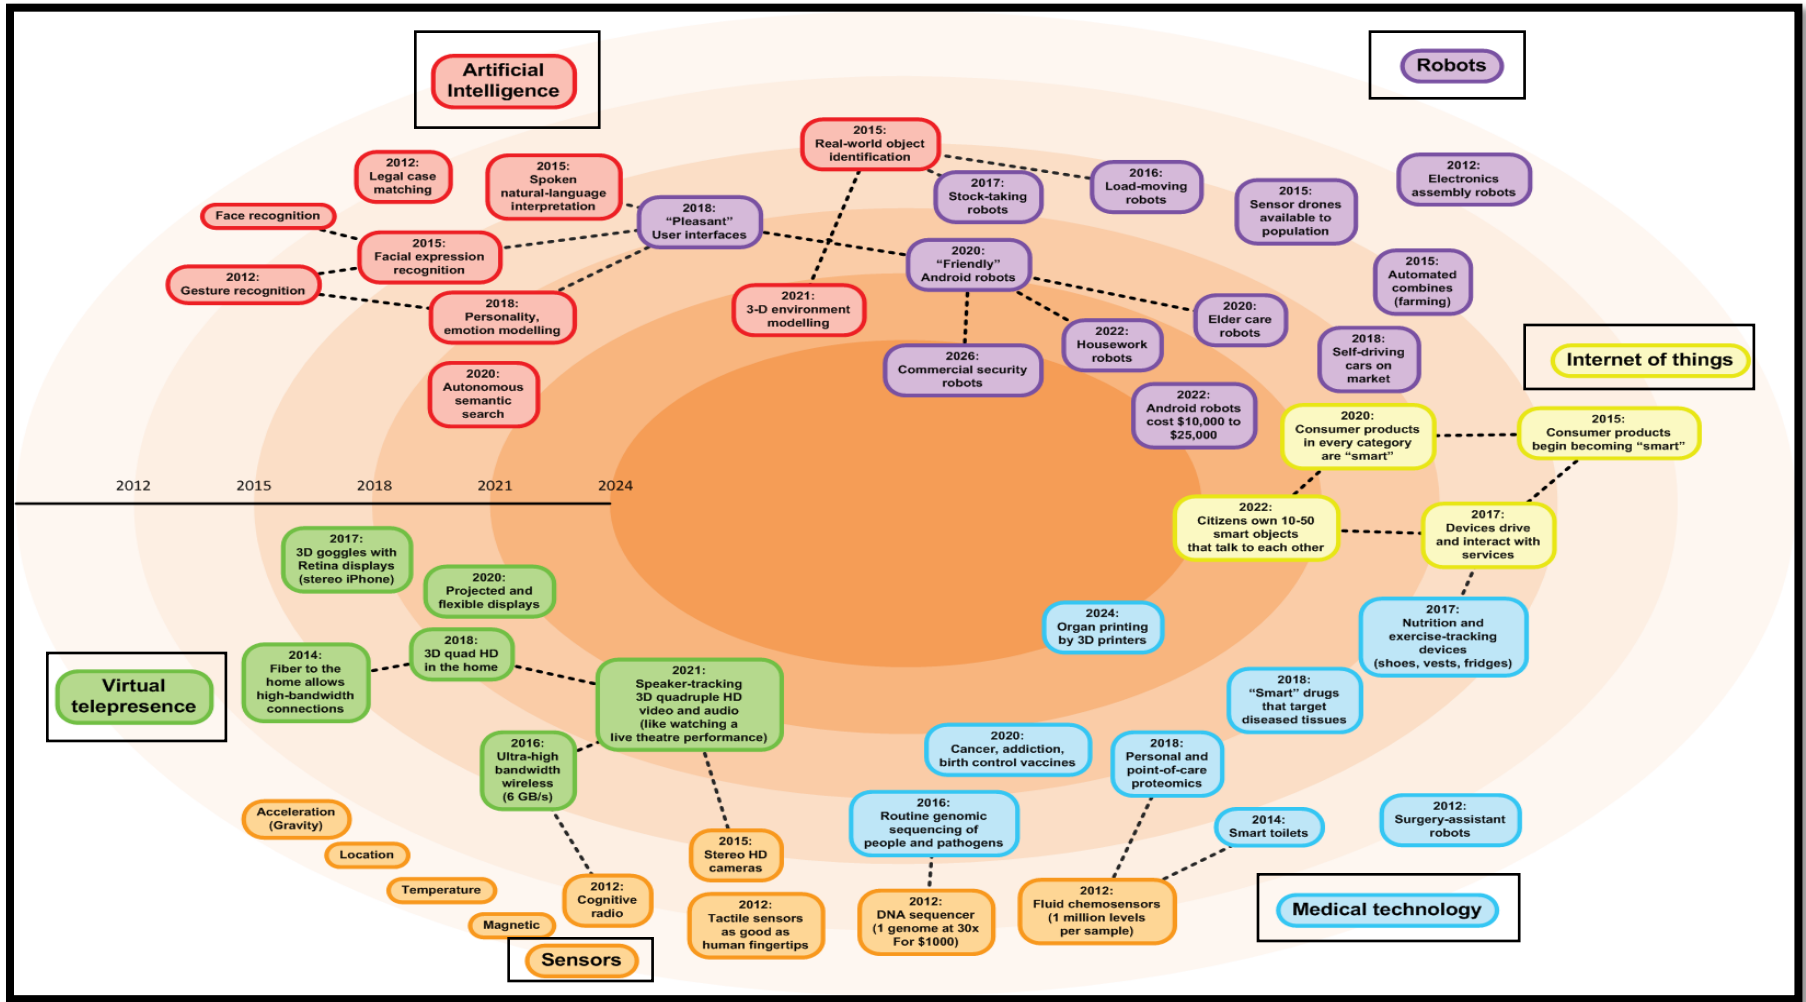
Artificial Intelligence

Robots

2012: Legal case matching

2015: Spoken natural-language interpretation

2015: Real-world object identification

2016: Load-moving robots

2015: Sensor drones available to population

2012: Electronics assembly robots

Face recognition

2018: "Pleasant" User interfaces

2017: Stock-taking robots

2015: Facial expression recognition

2012: Gesture recognition

2020: "Friendly" Android robots

2015: Automated combines (farming)

2018: Personality, emotion modelling

2021: 3-D environment modelling

2020: Elder care robots

2022: Housework robots

2018: Self-driving cars on market

Internet of things

2026: Commercial security robots

2020: Autonomous semantic search

2022: Android robots cost \$10,000 to \$25,000

2020: Consumer products in every category are "smart"

2015: Consumer products begin becoming "smart"

2012 2015 2018 2021 2024

2022: Citizens own 10-50 smart objects that talk to each other

2017: Devices drive and interact with services

2017: 3D goggles with Retina displays (stereo iPhone)

2020: Projected and flexible displays

2024: Organ printing by 3D printers

2017: Nutrition and exercise-tracking devices (shoes, vests, fridges)

2014: Fiber to the home allows high-bandwidth connections

2018: 3D quad HD in the home

2021: Speaker-tracking 3D quadruple HD video and audio (like watching a live theatre performance)

Virtual telepresence

2018: "Smart" drugs that target diseased tissues

2016: Ultra-high bandwidth wireless (6 GB/s)

2020: Cancer, addiction, birth control vaccines

2018: Personal and point-of-care proteomics

Acceleration (Gravity)

2016: Routine genomic sequencing of people and pathogens

2012: Surgery-assistant robots

Location

2015: Stereo HD cameras

2014: Smart toilets

Temperature

2012: Cognitive radio

2012: Tactile sensors as good as human fingertips

2012: DNA sequencer (1 genome at 30x For \$1000)

2012: Fluid chemosensors (1 million levels per sample)

Medical technology

Magnetic

Sensors